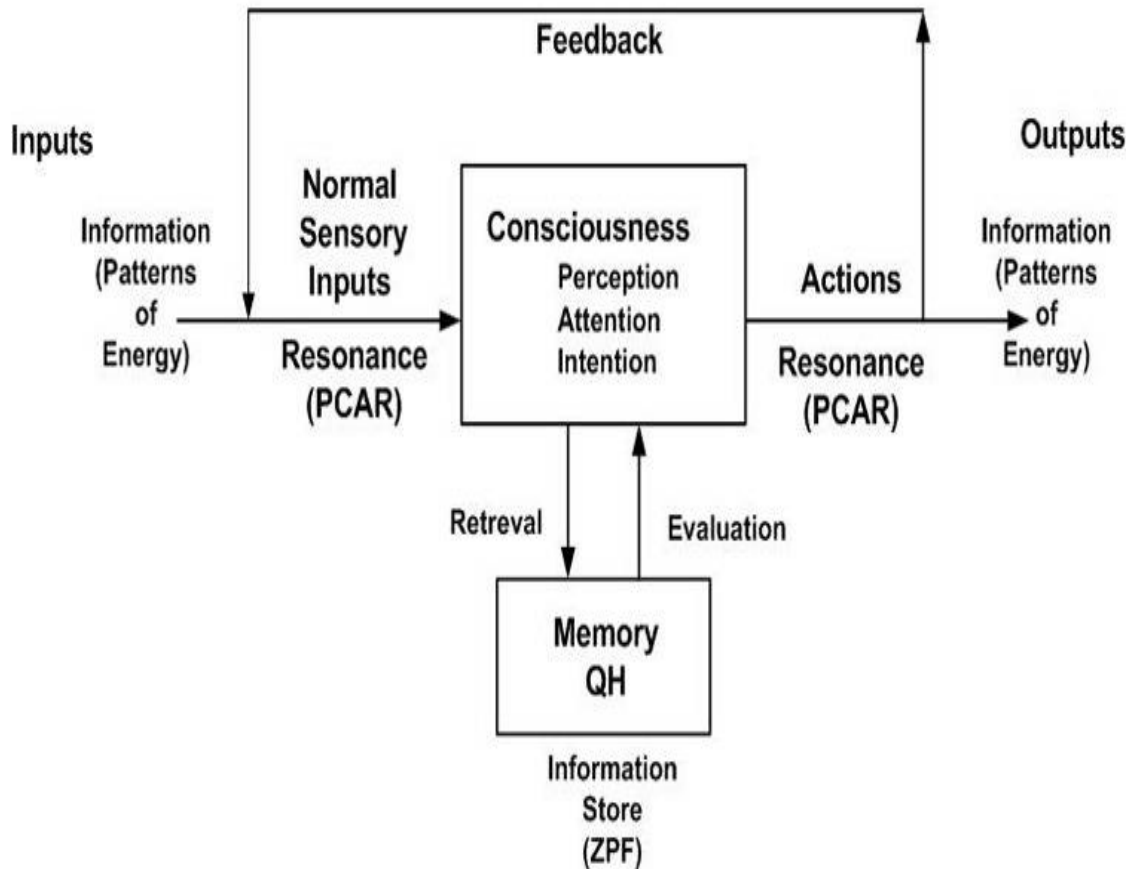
Feedback

Inputs

Outputs

Information (Patterns of Energy)

Normal Sensory Inputs

Resonance (PCAR)

Consciousness
Perception
Attention
Intention

Actions

Resonance (PCAR)

Information (Patterns of Energy)

Retreval

Evaluation

Memory
QH

Information Store (ZPF)